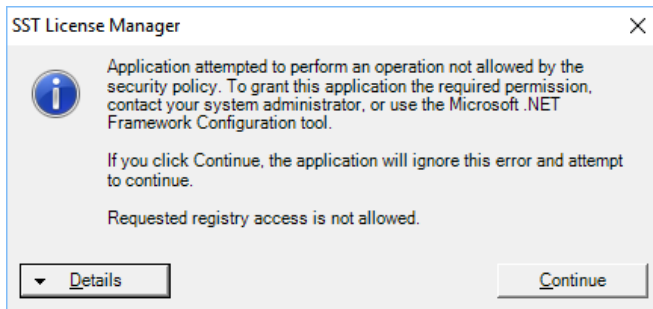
SST License Manager

Application attempted to perform an operation not allowed by the security policy. To grant this application the required permission, contact your system administrator, or use the Microsoft .NET Framework Configuration tool.

If you click Continue, the application will ignore this error and attempt to continue.

Requested registry access is not allowed.

Details

Continue